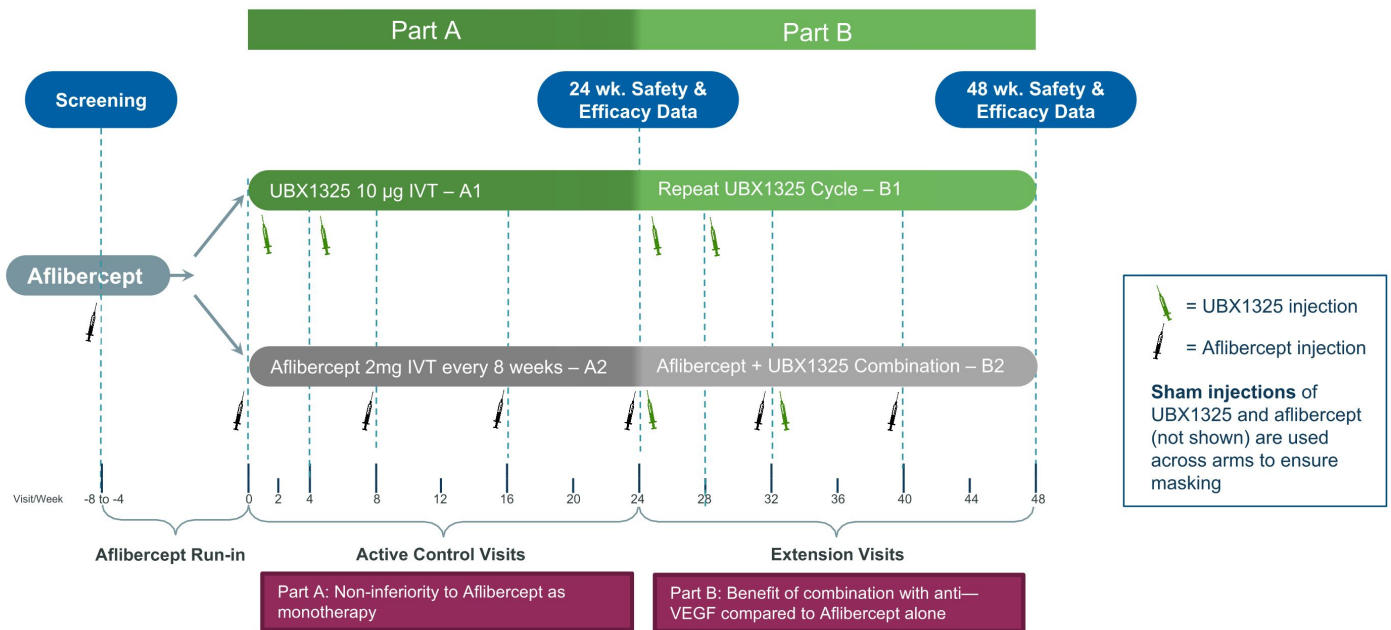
Part A

Part B

Screening

24 wk. Safety & Efficacy Data

48 wk. Safety & Efficacy Data

UBX1325 10 µg IVT – A1

Repeat UBX1325 Cycle – B1

Aflibercept

Aflibercept 2mg IVT every 8 weeks – A2

Aflibercept + UBX1325 Combination – B2

= UBX1325 injection

= Aflibercept injection

**Sham injections** of UBX1325 and aflibercept (not shown) are used across arms to ensure masking

Visit/Week -8 to -4 0 2 4 8 12 16 20 24 28 32 36 40 44 48

Aflibercept Run-in

Active Control Visits

Extension Visits

Part A: Non-inferiority to Aflibercept as monotherapy

Part B: Benefit of combination with anti—VEGF compared to Aflibercept alone